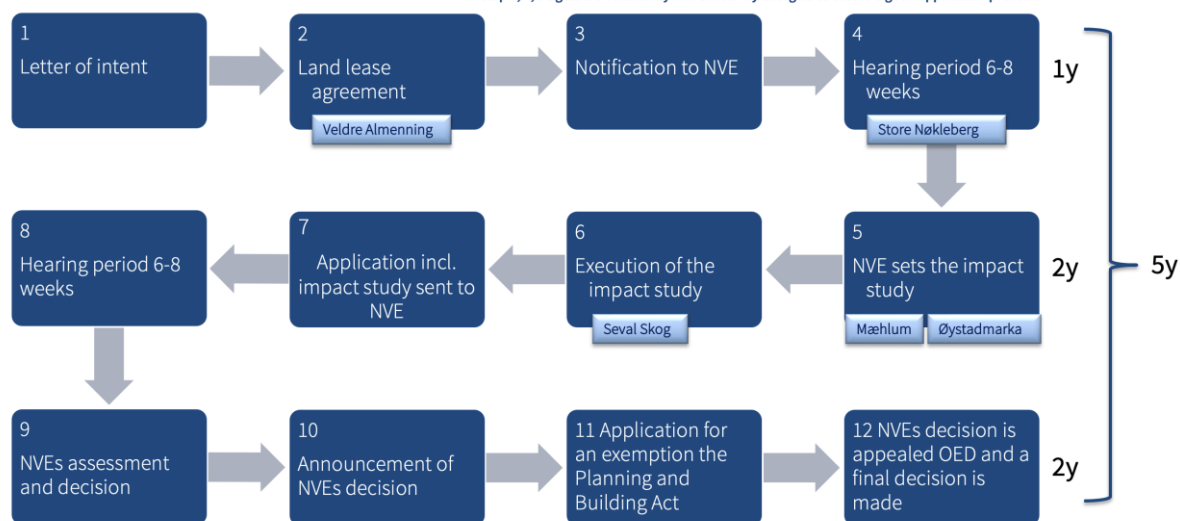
1
Letter of intent

2
Land lease agreement

Veldre Almenning

3
Notification to NVE

4
Hearing period 6-8 weeks

Store Nøkleberg

1y

8
Hearing period 6-8 weeks

7
Application incl. impact study sent to NVE

6
Execution of the impact study

Seval Skog

5
NVE sets the impact study

Mæhlum

Øystadmarka

2y

5y

9
NVEs assessment and decision

10
Announcement of NVEs decision

11 Application for an exemption the Planning and Building Act

12 NVEs decision is appealed OED and a final decision is made

2y